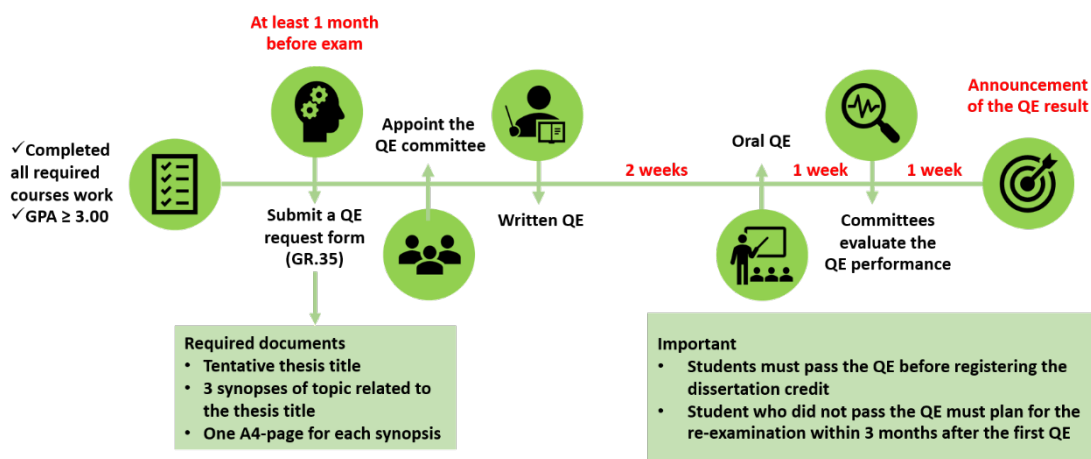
✓Completed all required courses work
✓GPA ≥ 3.00

At least 1 month before exam

Submit a QE request form (GR.35)

Required documents
• Tentative thesis title
• 3 synopses of topic related to the thesis title
• One A4-page for each synopsis

Appoint the QE committee

Written QE

2 weeks

Oral QE

1 week

Committees evaluate the QE performance

1 week

Announcement of the QE result

Important
• Students must pass the QE before registering the dissertation credit
• Student who did not pass the QE must plan for the re-examination within 3 months after the first QE